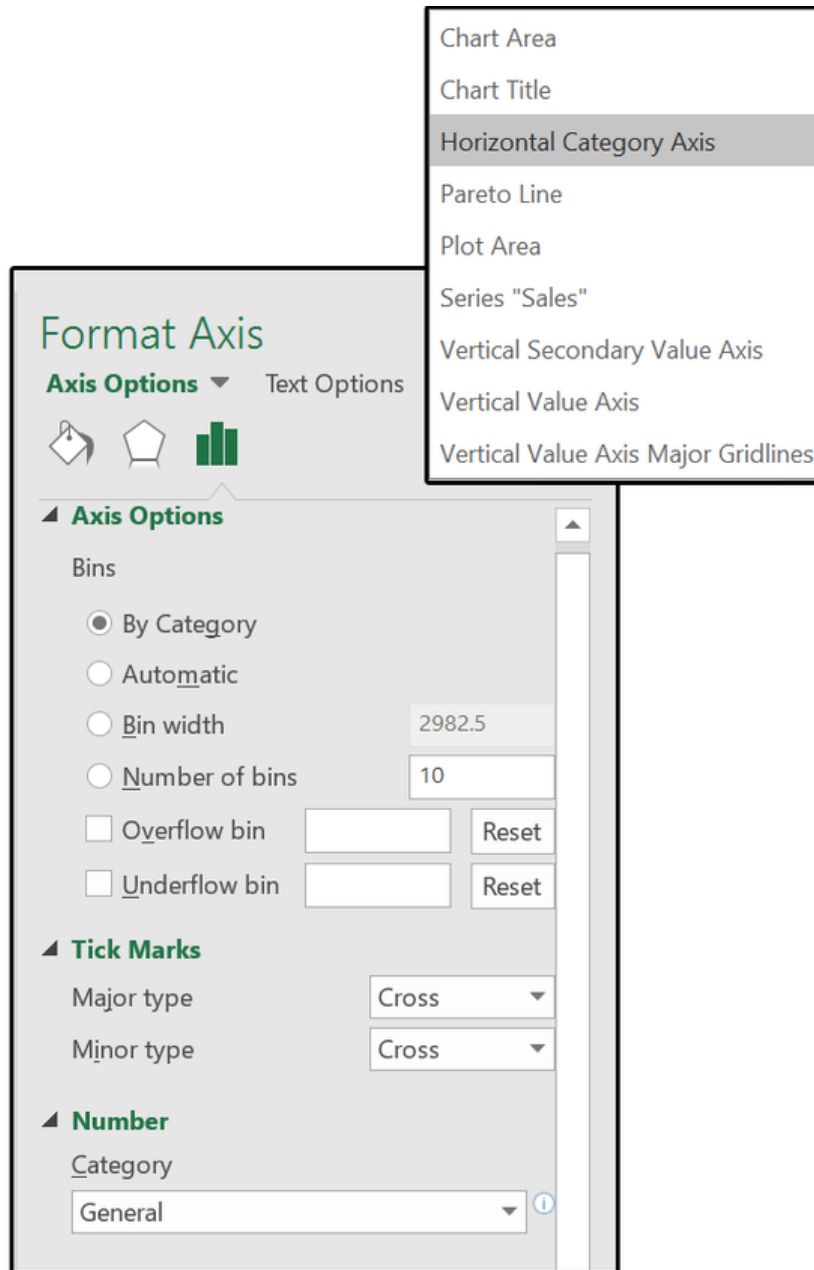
Chart Area
Chart Title
Horizontal Category Axis
Pareto Line
Plot Area
Series "Sales"
Vertical Secondary Value Axis
Vertical Value Axis
Vertical Value Axis Major Gridlines

Format Axis
Axis Options ▾ Text Options

Axis Options
Bins
By Category
Automatic
Bin width 2982.5
Number of bins 10
Overflow bin Reset
Underflow bin Reset

Tick Marks
Major type Cross
Minor type Cross

Number
Category
General